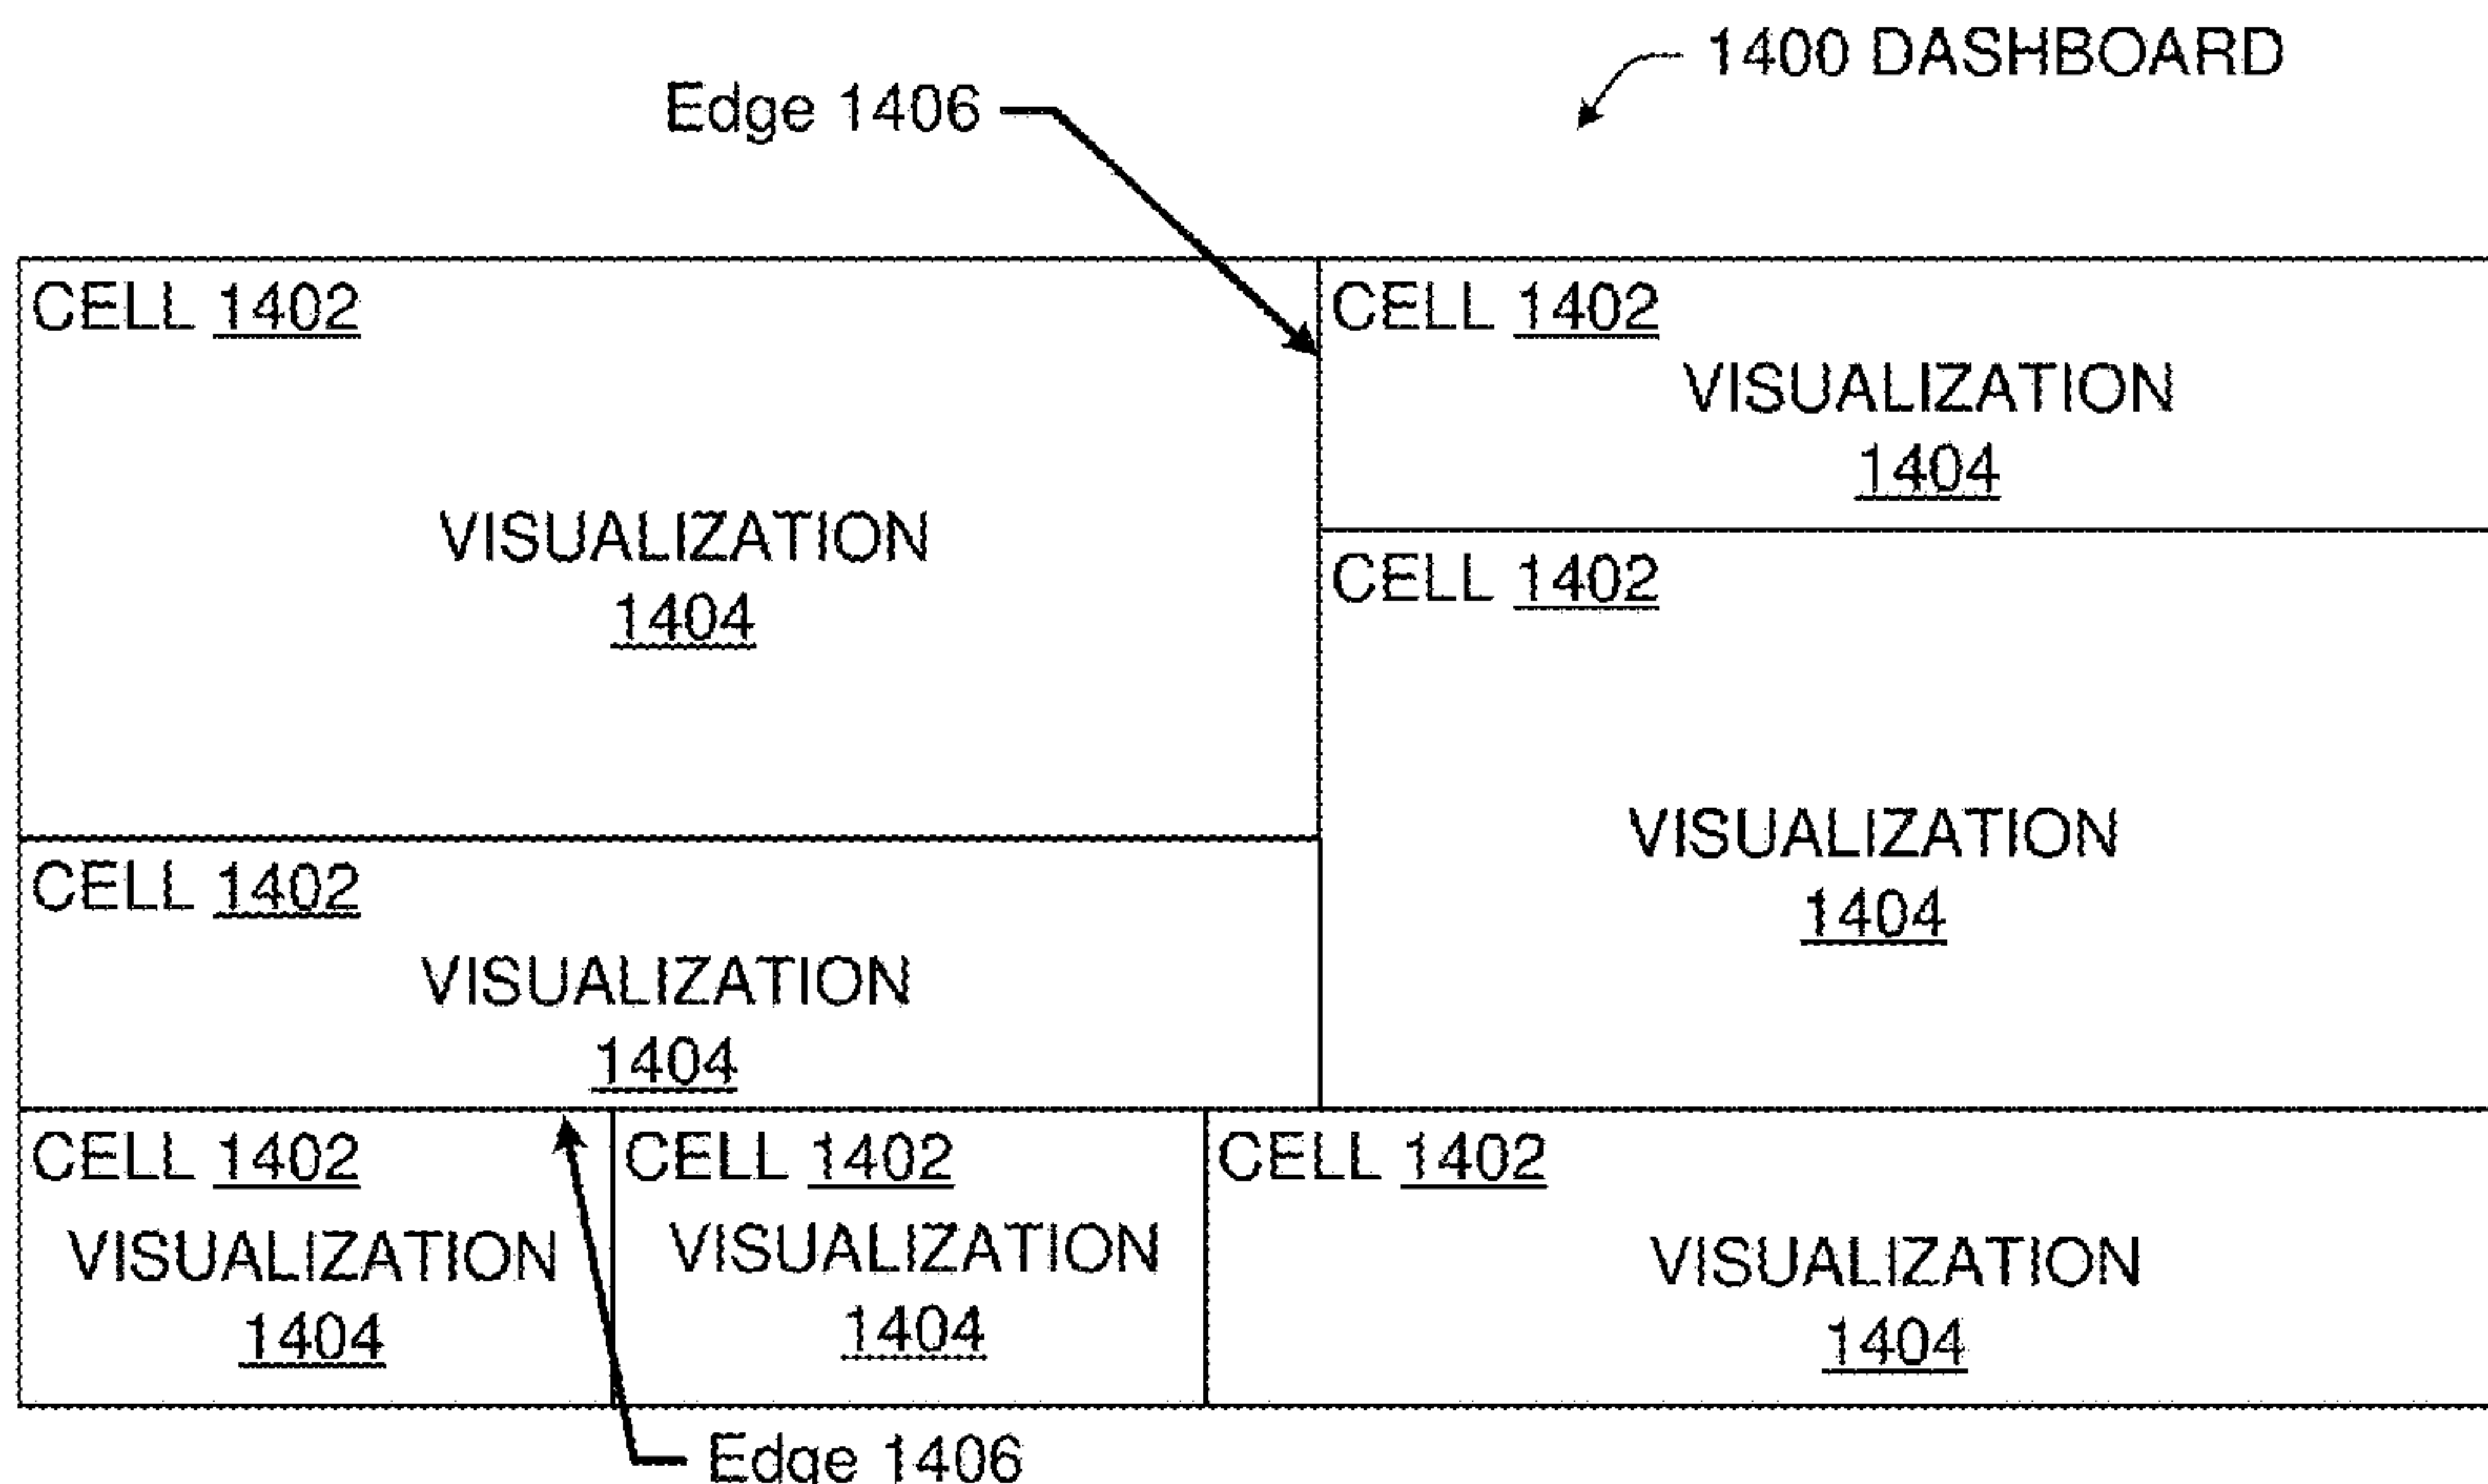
1400 DASHBOARD

Edge 1406

CELL 1402

VISUALIZATION
1404

CELL 1402
VISUALIZATION
1404

CELL 1402

VISUALIZATION
1404

CELL 1402
VISUALIZATION
1404

CELL 1402
VISUALIZATION
1404

CELL 1402
VISUALIZATION
1404

CELL 1402

VISUALIZATION
1404

Edge 1406